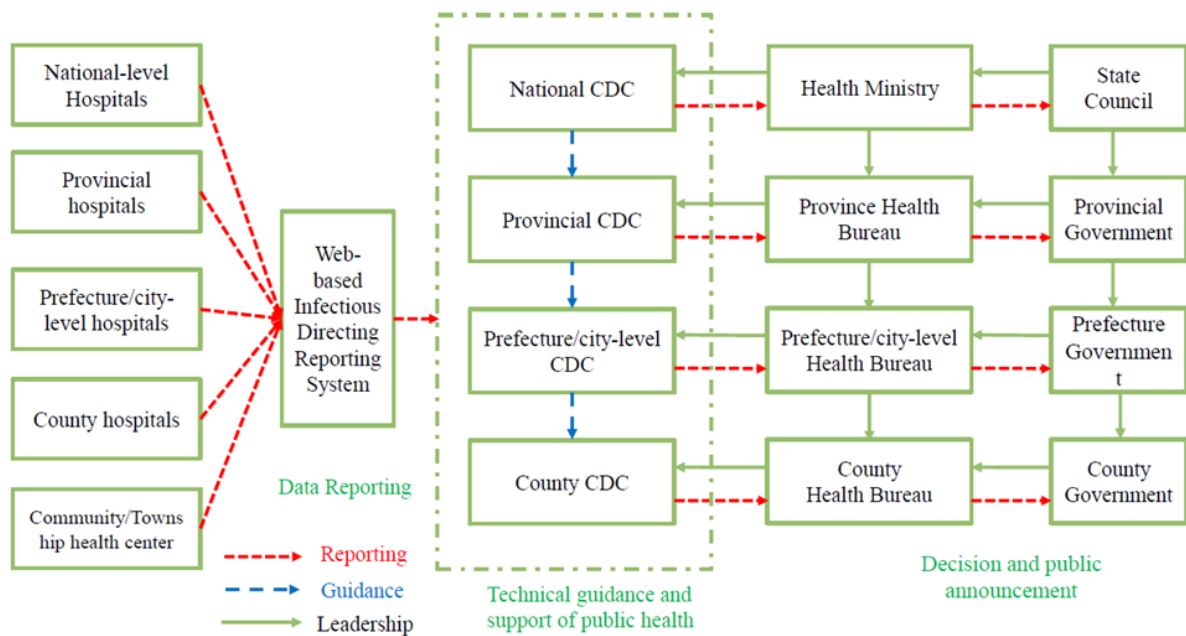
National-level Hospitals

Provincial hospitals

Prefecture/city-level hospitals

County hospitals

Community/Township health center

Web-based Infectious Directing Reporting System

Data Reporting

Reporting

Guidance

Leadership

National CDC

Provincial CDC

Prefecture/city-level CDC

County CDC

Technical guidance and support of public health

Health Ministry

Province Health Bureau

Prefecture/city-level Health Bureau

County Health Bureau

State Council

Provincial Government

Prefecture Government

County Government

Decision and public announcement